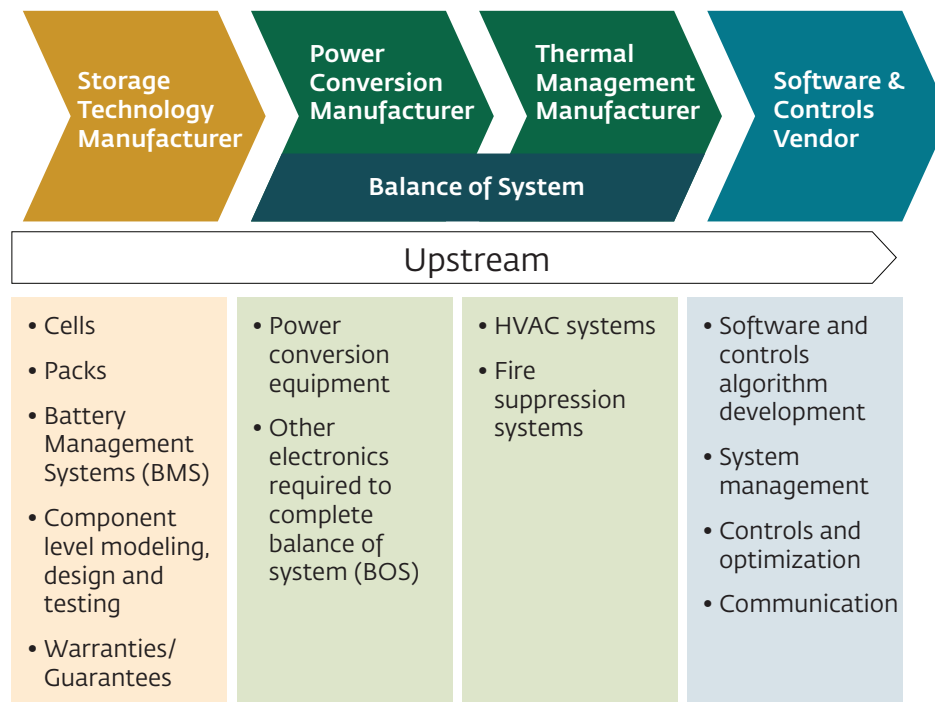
Storage Technology Manufacturer

Power Conversion Manufacturer

Thermal Management Manufacturer

Software & Controls Vendor

Balance of System

Upstream

• Cells
• Packs
• Battery Management Systems (BMS)
• Component level modeling, design and testing
• Warranties/ Guarantees

• Power conversion equipment
• Other electronics required to complete balance of system (BOS)

• HVAC systems
• Fire suppression systems

• Software and controls algorithm development
• System management
• Controls and optimization
• Communication